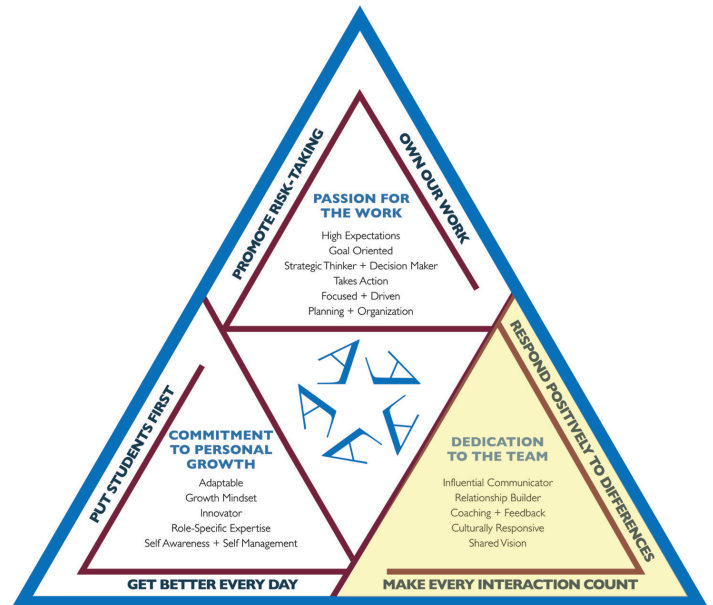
PROMOTE RISK-TAKING

OWN OUR WORK

PASSION FOR THE WORK

High Expectations
Goal Oriented
Strategic Thinker + Decision Maker
Takes Action
Focused + Driven
Planning + Organization

PUT STUDENTS FIRST

COMMITMENT TO PERSONAL GROWTH

Adaptable
Growth Mindset
Innovator
Role-Specific Expertise
Self Awareness + Self Management

RESPOND POSITIVELY TO DIFFERENCES

DEDICATION TO THE TEAM

Influential Communicator
Relationship Builder
Coaching + Feedback
Culturally Responsive
Shared Vision

GET BETTER EVERY DAY

MAKE EVERY INTERACTION COUNT